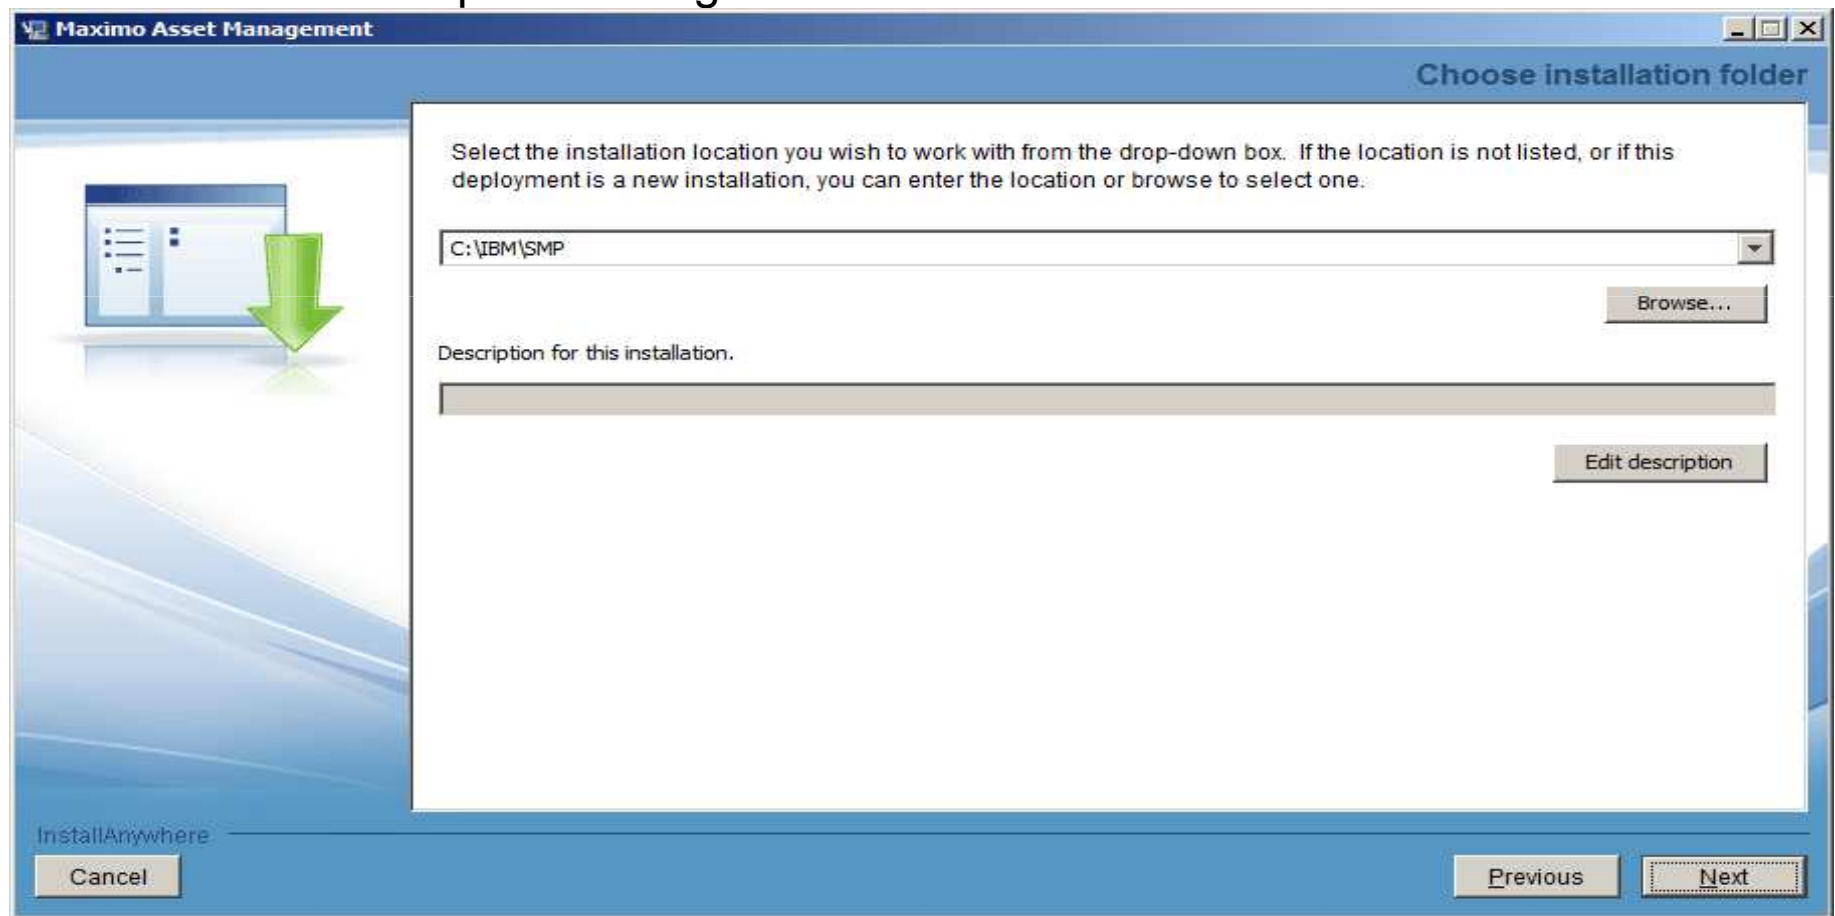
Maximo Asset Management

Choose installation folder

Select the installation location you wish to work with from the drop-down box. If the location is not listed, or if this deployment is a new installation, you can enter the location or browse to select one.

C:\IBM\SMP

Browse...

Description for this installation.

Edit description

InstallAnywhere

Cancel

Previous

Next